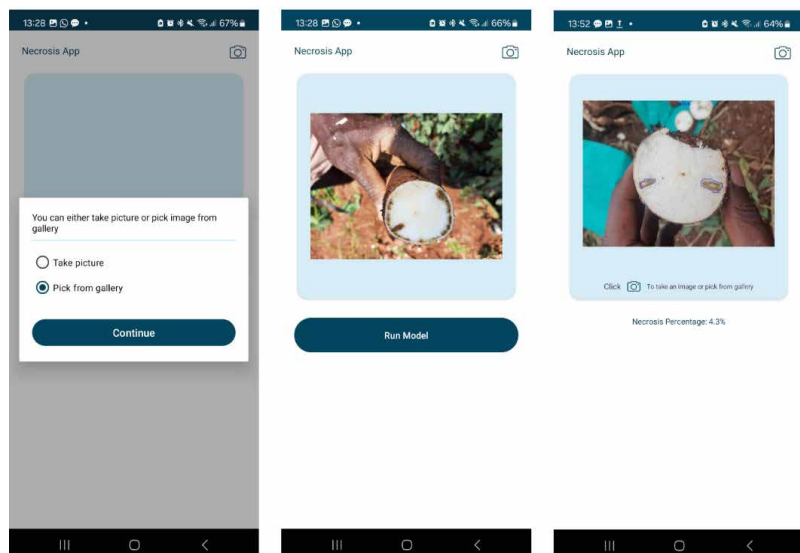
13:28 67%

Necrosis App

You can either take picture or pick image from gallery

Take picture

Pick from gallery

Continue

13:28 66%

Necrosis App

Run Model

13:52 64%

Necrosis App

Click To take an image or pick from gallery

Necrosis Percentage: 4.3%